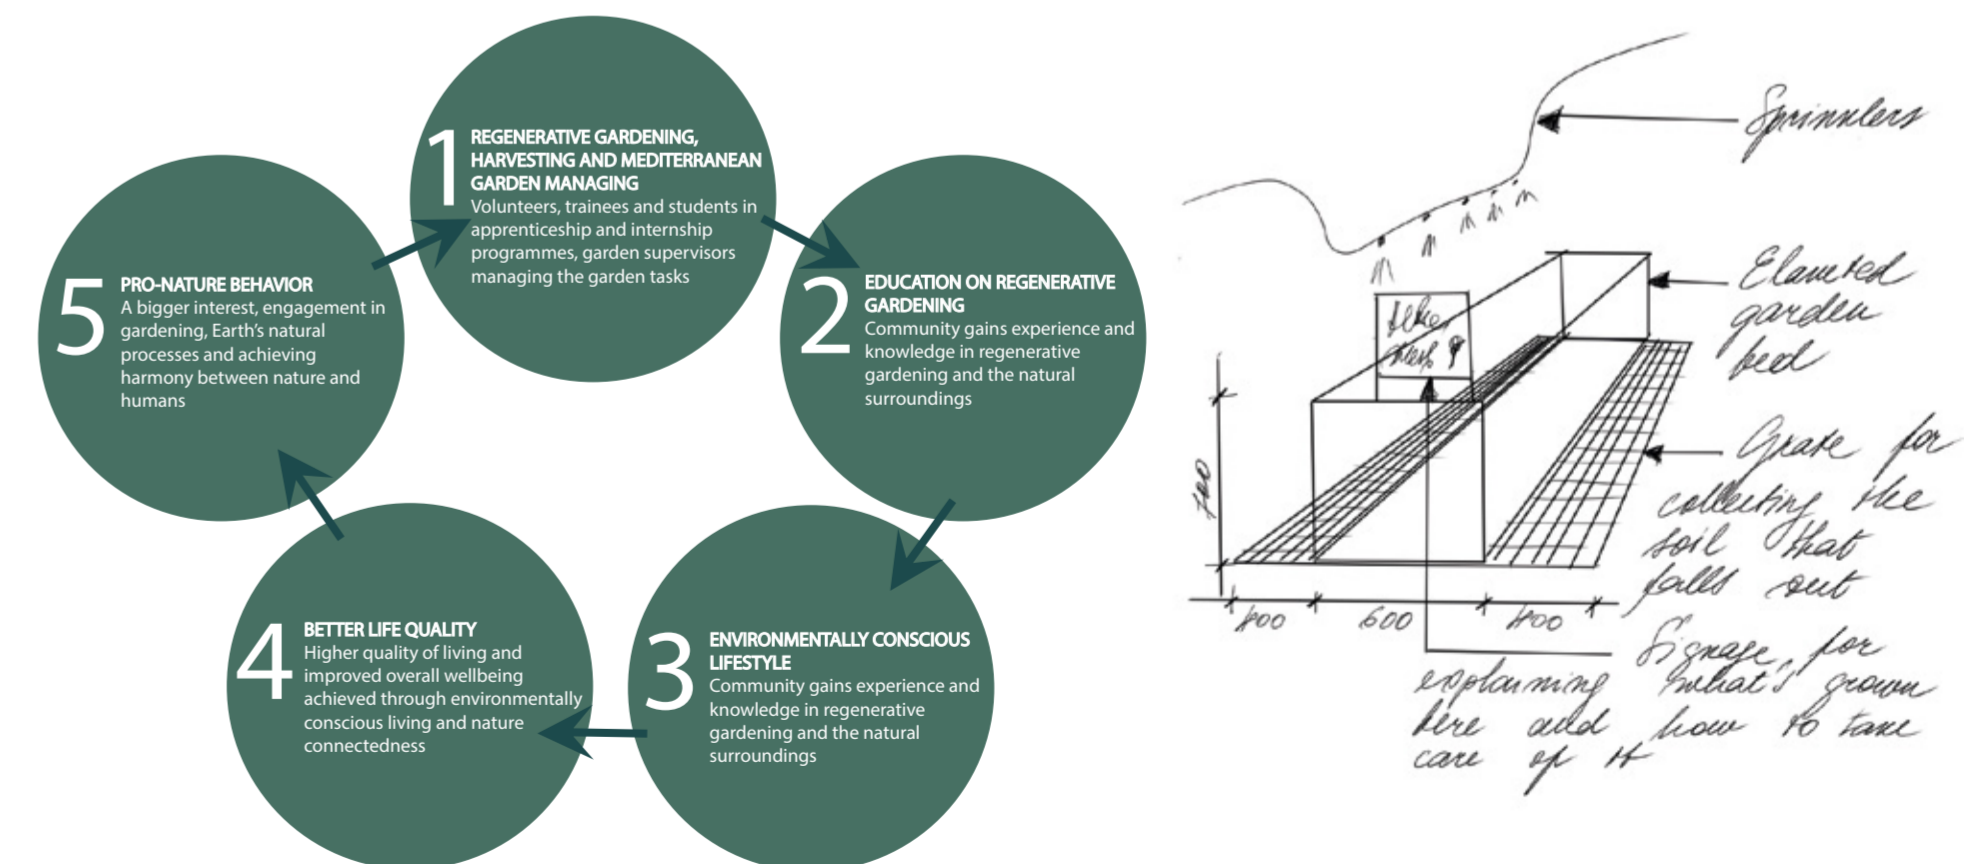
1 REGENERATIVE GARDENING, HARVESTING AND MEDITERRANEAN GARDEN MANAGING
Volunteers, trainees and students in apprenticeship and internship programmes, garden supervisors managing the garden tasks

2 EDUCATION ON REGENERATIVE GARDENING
Community gains experience and knowledge in regenerative gardening and the natural surroundings

3 ENVIRONMENTALLY CONSCIOUS LIFESTYLE
Community gains experience and knowledge in regenerative gardening and the natural surroundings

4 BETTER LIFE QUALITY
Higher quality of living and improved overall wellbeing achieved through environmentally conscious living and nature connectedness

5 PRO-NATURE BEHAVIOR
A bigger interest, engagement in gardening, Earth's natural processes and achieving harmony between nature and humans

Sprinklers

Elevated garden bed

Grate for collecting the soil that falls out

Signage for what's grown here and how to take care of it

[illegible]

780

400 600 400